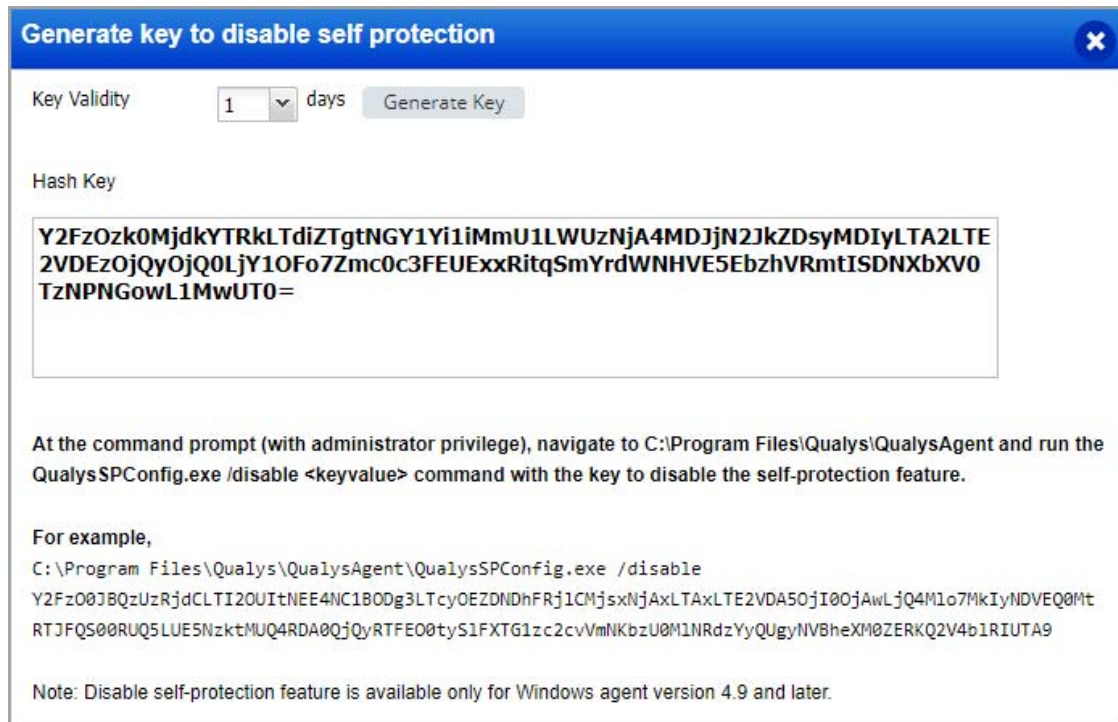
Generate key to disable self protection

Key Validity 1 days Generate Key

Hash Key

Y2FzOzk0MjdkYTRkLTdiZTgtNGY1Yi1iMmU1LWUzNjA4MDJjN2JkZDsyMDIyLTA2LTE2VDEzOjQyOjQ0LjY1OFo7Zmc0c3FEUExxRitqSmYrdWNHVE5EbzhVRmtISDNXbXV0TzNPNGowL1MwUT0=

At the command prompt (with administrator privilege), navigate to C:\Program Files\Qualys\QualysAgent and run the QualysSPConfig.exe /disable <keyvalue> command with the key to disable the self-protection feature.

For example,
C:\Program Files\Qualys\QualysAgent\QualysSPConfig.exe /disable Y2FzO0JBQzUzRjdCLTI2OUItNEE4NC1BODg3LTcyOEZDNDhFRjlCMjsxNjAxLTAxLTE2VDA5OjI0OjAwLjQ4Mlo7MkIyNDVEQ0MtRTJFQS00RUQ5LUE5NzktMUQ4RDA0QjQyRTFEO0tySlFXTG1zc2cvVmNKbzU0MlNRdzYyQUgyNVBheXM0ZERKQ2V4blRIUTA9

Note: Disable self-protection feature is available only for Windows agent version 4.9 and later.